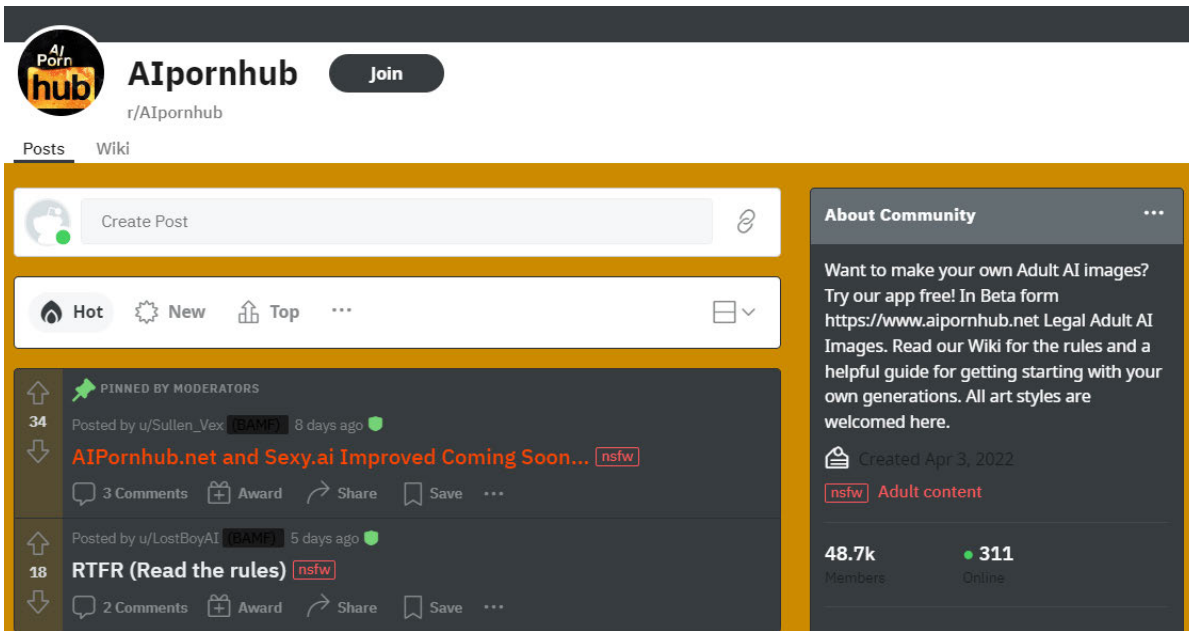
AI Porn hub

AIpornhub
Join
r/AIpornhub

Posts Wiki

Create Post

Hot New Top ···

PINNED BY MODERATORS
34
Posted by u/Sullen_Vex (BAMF) 8 days ago
AIPornhub.net and Sexy.ai Improved Coming Soon... nsfw
3 Comments Award Share Save ···

18
Posted by u/LostBoyAI (BAMF) 5 days ago
RTFR (Read the rules) nsfw
2 Comments Award Share Save ···

About Community ···

Want to make your own Adult AI images? Try our app free! In Beta form https://www.aipornhub.net Legal Adult AI Images. Read our Wiki for the rules and a helpful guide for getting starting with your own generations. All art styles are welcomed here.

Created Apr 3, 2022

nsfw Adult content

48.7k
Members

311
Online